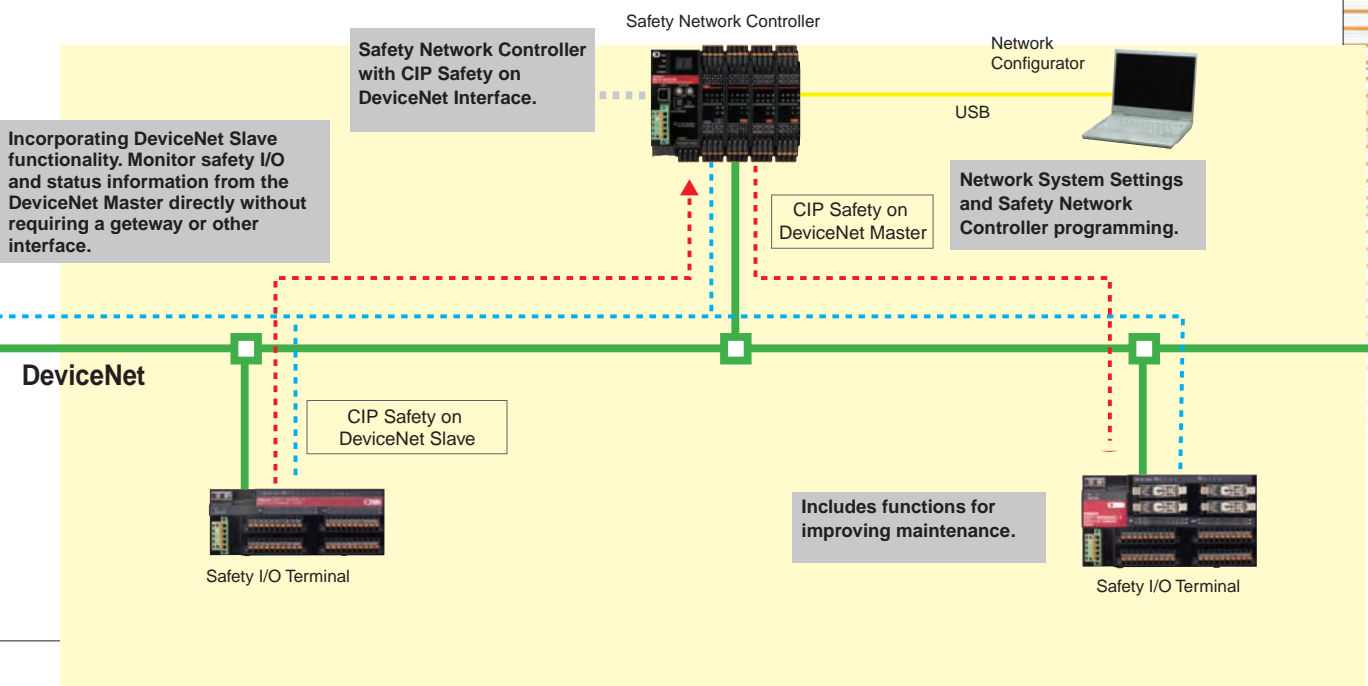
Safety Network Controller

Safety Network Controller with CIP Safety on DeviceNet Interface.

Network Configurator

USB

Incorporating DeviceNet Slave functionality. Monitor safety I/O and status information from the DeviceNet Master directly without requiring a geteway or other interface.

Network System Settings and Safety Network Controller programming.

CIP Safety on DeviceNet Master

DeviceNet

CIP Safety on DeviceNet Slave

Includes functions for improving maintenance.

Safety I/O Terminal

Safety I/O Terminal